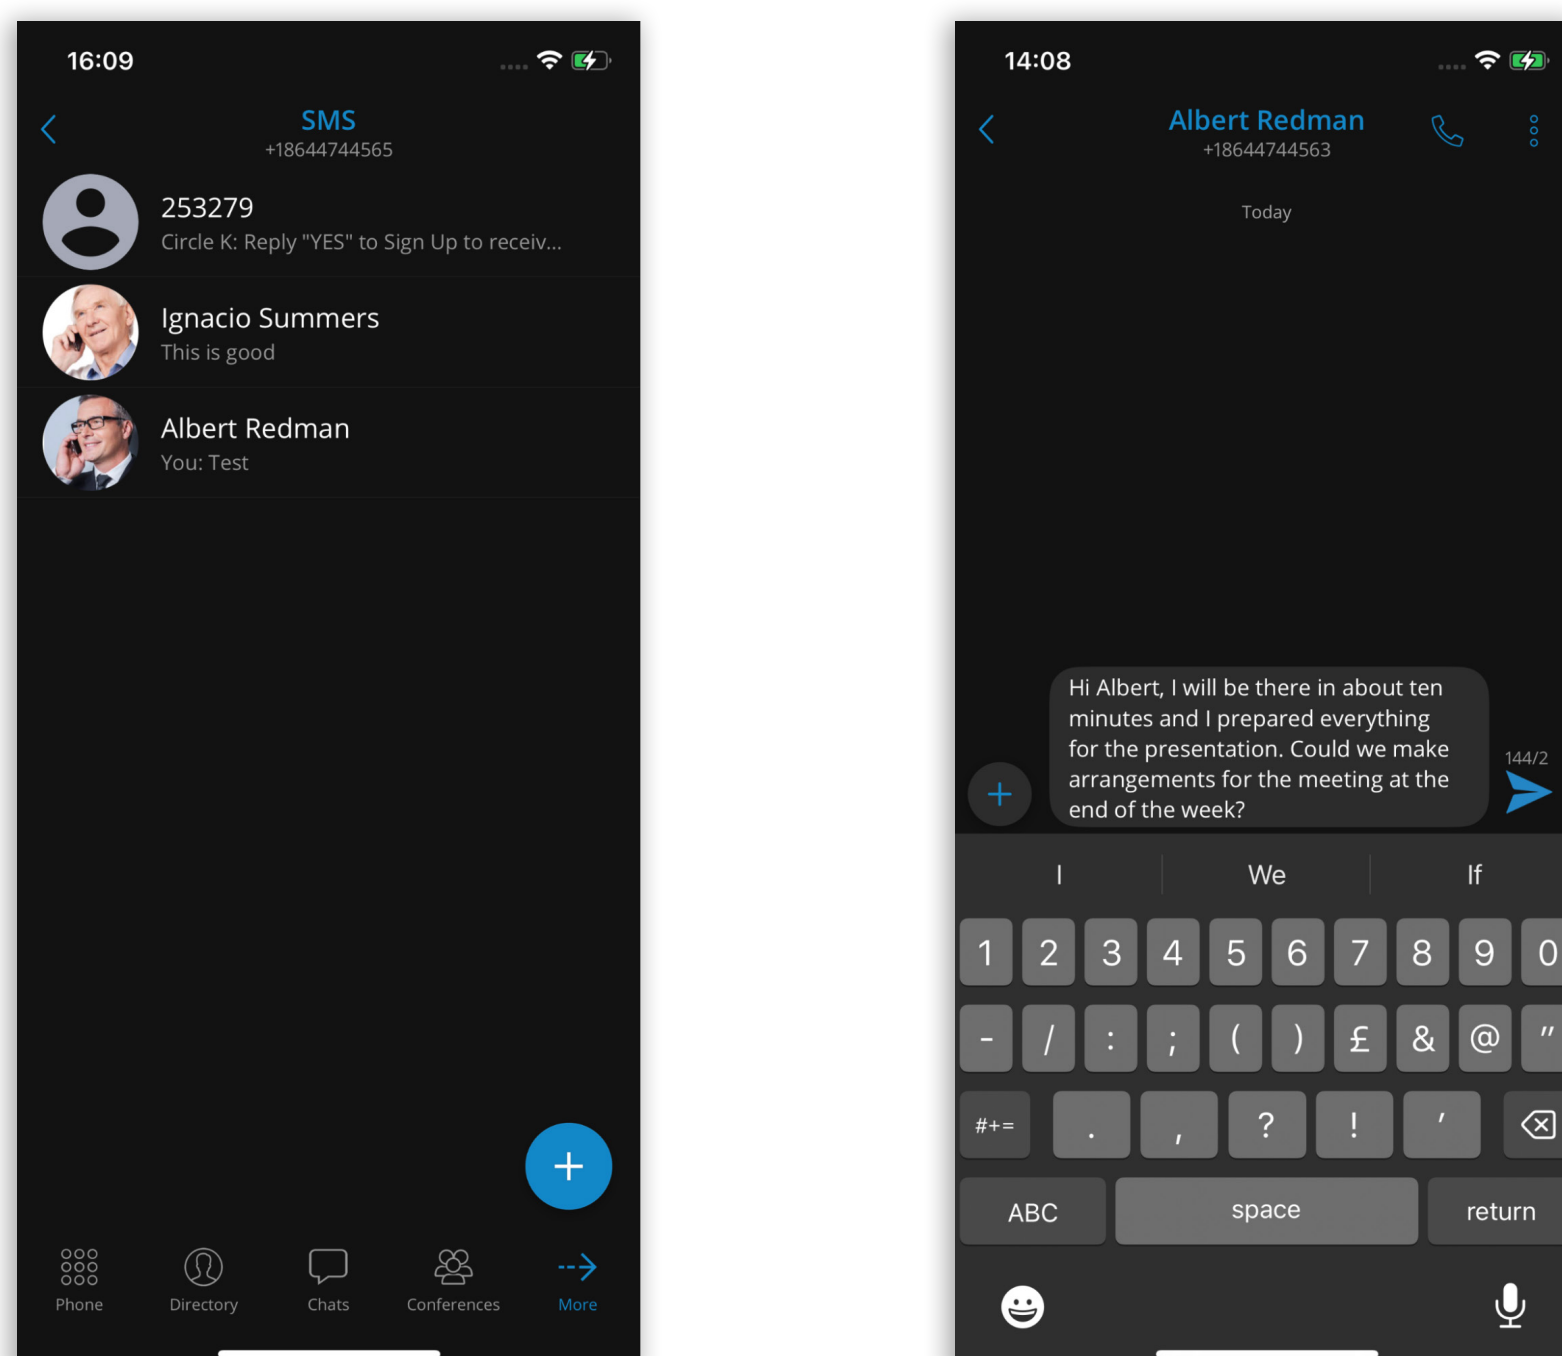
16:09

SMS
+186447445​65

253279
Circle K: Reply "YES" to Sign Up to receiv...

Ignacio Summers
This is good

Albert Redman
You: Test

Phone
Directory
Chats
Conferences
More

14:08

Albert Redman
+186447445​63

Today

Hi Albert, I will be there in about ten minutes and I prepared everything for the presentation. Could we make arrangements for the meeting at the end of the week?

144/2

I
We
If

1 2 3 4 5 6 7 8 9 0
- / : ; ( ) £ & @ "
#+= . , ? ! '
ABC
space
return